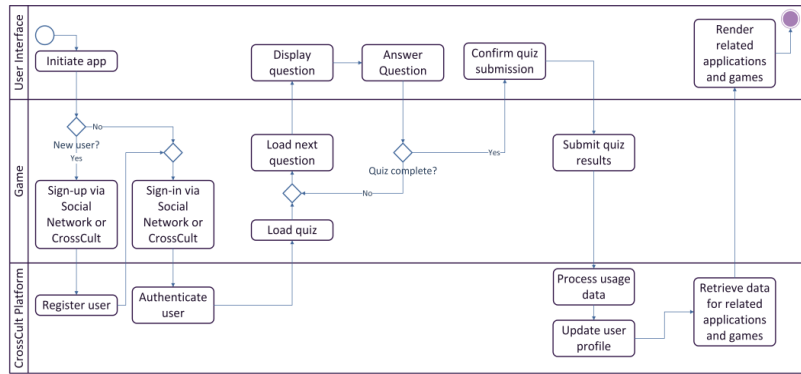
User Interface

Initiate app

Display question

Answer Question

Confirm quiz submission

Render related applications and games

Game

No

New user?

Yes

Sign-up via Social Network or CrossCult

Sign-in via Social Network or CrossCult

Load next question

Load quiz

Quiz complete?

No

Yes

Submit quiz results

CrossCult Platform

Register user

Authenticate user

Process usage data

Update user profile

Retrieve data for related applications and games